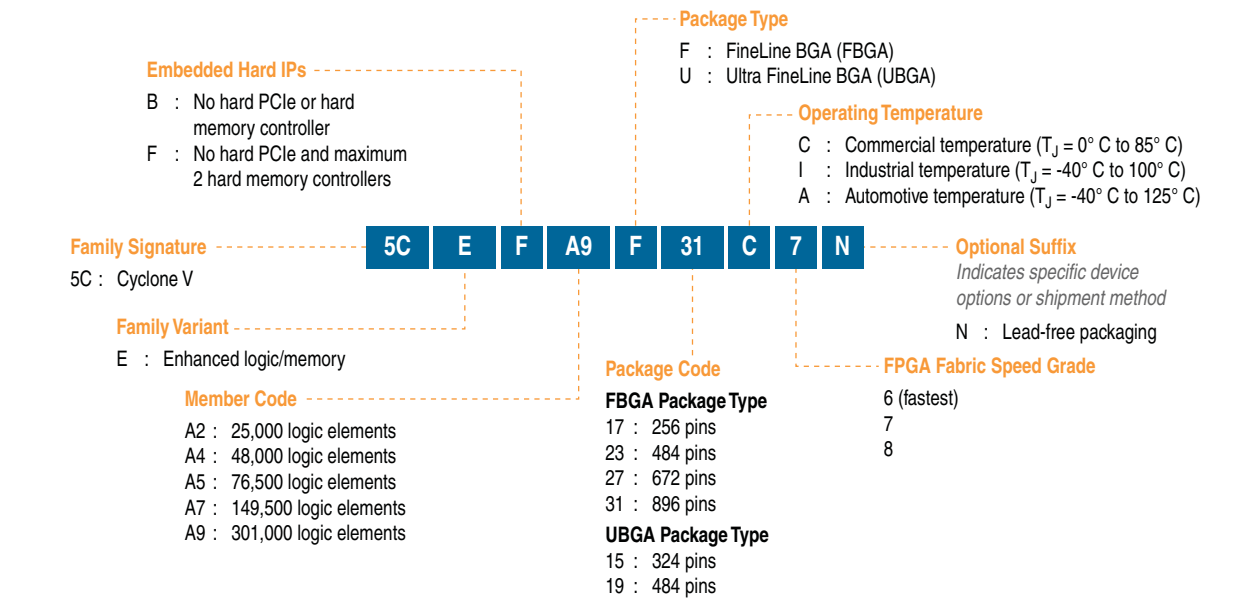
Package Type
F : FineLine BGA (FBGA)
U : Ultra FineLine BGA (UBGA)

Embedded Hard IPs
B : No hard PCIe or hard memory controller
F : No hard PCIe and maximum 2 hard memory controllers

Operating Temperature
C : Commercial temperature ($T_J$ = 0° C to 85° C)
I : Industrial temperature ($T_J$ = -40° C to 100° C)
A : Automotive temperature ($T_J$ = -40° C to 125° C)

Family Signature
5C : Cyclone V

5C E F A9 F 31 C 7 N

Optional Suffix
Indicates specific device options or shipment method
N : Lead-free packaging

Family Variant
E : Enhanced logic/memory

Member Code
A2 : 25,000 logic elements
A4 : 48,000 logic elements
A5 : 76,500 logic elements
A7 : 149,500 logic elements
A9 : 301,000 logic elements

Package Code
FBGA Package Type
17 : 256 pins
23 : 484 pins
27 : 672 pins
31 : 896 pins
UBGA Package Type
15 : 324 pins
19 : 484 pins

FPGA Fabric Speed Grade
6 (fastest)
7
8